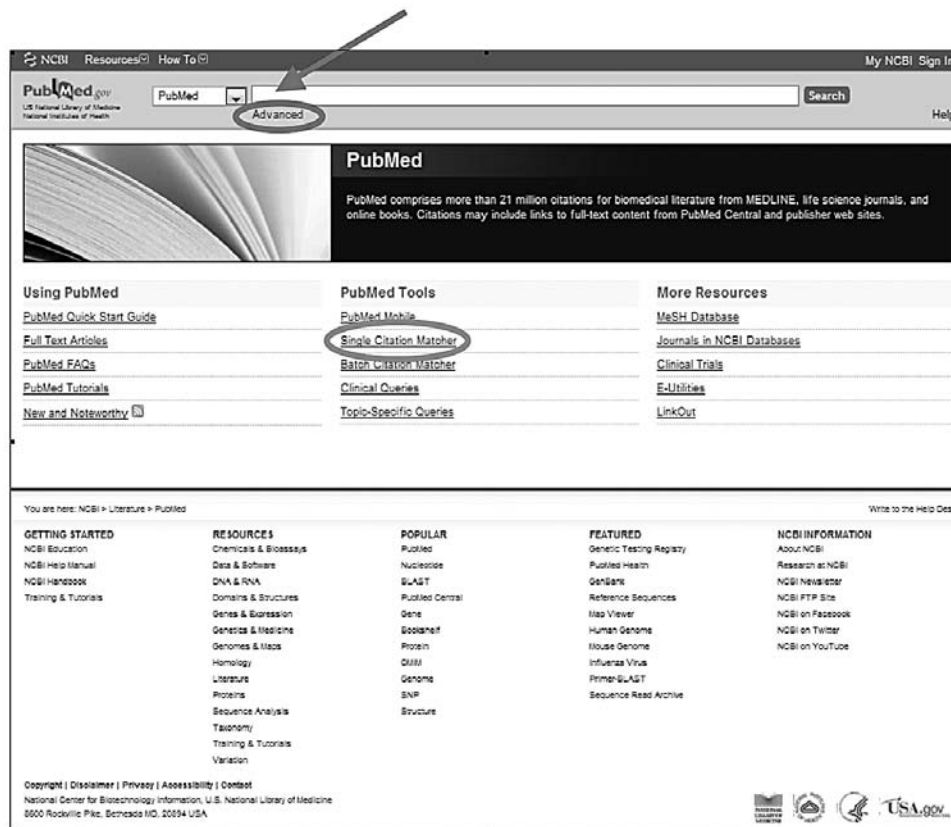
NCBI Resources How To

My NCBI Sign In

PubMed.gov
US National Library of Medicine
National Institutes of Health

PubMed

Search

Advanced

Help

PubMed

PubMed comprises more than 21 million citations for biomedical literature from MEDLINE, life science journals, and online books. Citations may include links to full-text content from PubMed Central and publisher web sites.

Using PubMed

PubMed Quick Start Guide

Full Text Articles

PubMed FAQs

PubMed Tutorials

New and Noteworthy

PubMed Tools

PubMed Mobile

Single Citation Matcher

Batch Citation Matcher

Clinical Queries

Topic-Specific Queries

More Resources

MeSH Database

Journals in NCBI Databases

Clinical Trials

E-Utilities

LinkOut

You are here: NCBI > Literature > PubMed

Write to the Help Desk

GETTING STARTED
NCBI Education
NCBI Help Manual
NCBI Handbook
Training & Tutorials

RESOURCES
Chemicals & Bioassays
Data & Software
DNA & RNA
Domains & Structures
Genes & Expression
Genetics & Medicine
Genomes & Maps
Homology
Literature
Proteins
Sequence Analysis
Taxonomy
Training & Tutorials
Variation

POPULAR
PubMed
Nucleotide
BLAST
PubMed Central
Gene
Bookshelf
Protein
OMIM
Genome
SNP
Structure

FEATURED
Genetic Testing Registry
PubMed Health
GenBank
Reference Sequences
Map Viewer
Human Genome
Mouse Genome
Influenza Virus
Primer-BLAST
Sequence Read Archive

NCBI INFORMATION
About NCBI
Research at NCBI
NCBI Newsletter
NCBI FTP Site
NCBI on Facebook
NCBI on Twitter
NCBI on YouTube

Copyright | Disclaimer | Privacy | Accessibility | Contact
National Center for Biotechnology Information, U.S. National Library of Medicine
8600 Rockville Pike, Bethesda MD, 20894 USA

USA.gov